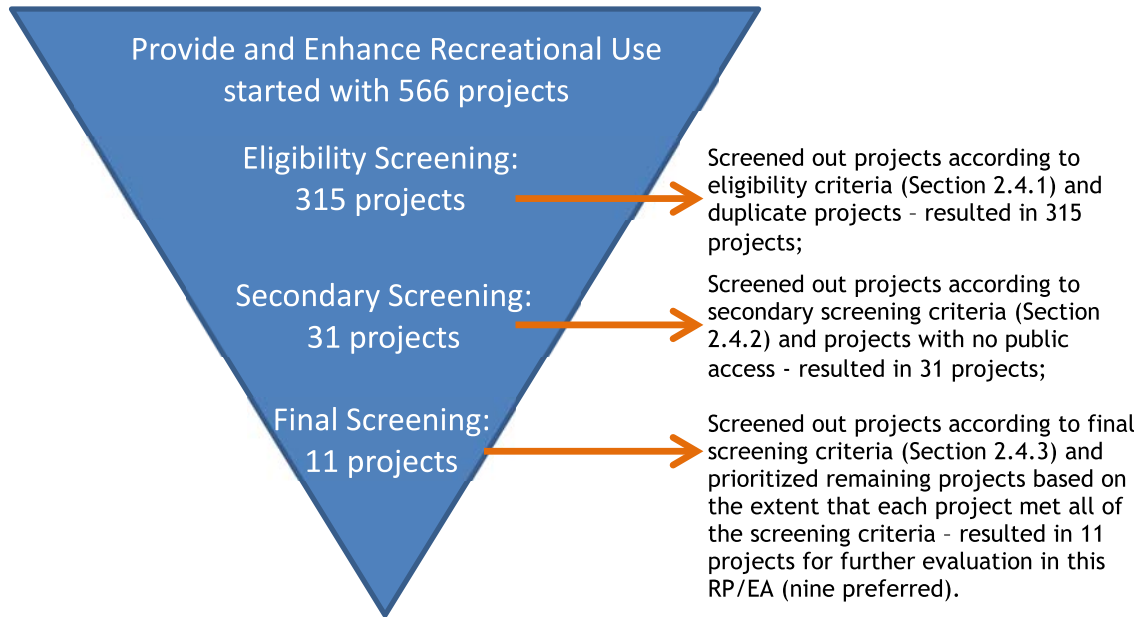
Provide and Enhance Recreational Use started with 566 projects

Eligibility Screening: 315 projects

Screened out projects according to eligibility criteria (Section 2.4.1) and duplicate projects – resulted in 315 projects;

Secondary Screening: 31 projects

Screened out projects according to secondary screening criteria (Section 2.4.2) and projects with no public access - resulted in 31 projects;

Final Screening: 11 projects

Screened out projects according to final screening criteria (Section 2.4.3) and prioritized remaining projects based on the extent that each project met all of the screening criteria – resulted in 11 projects for further evaluation in this RP/EA (nine preferred).